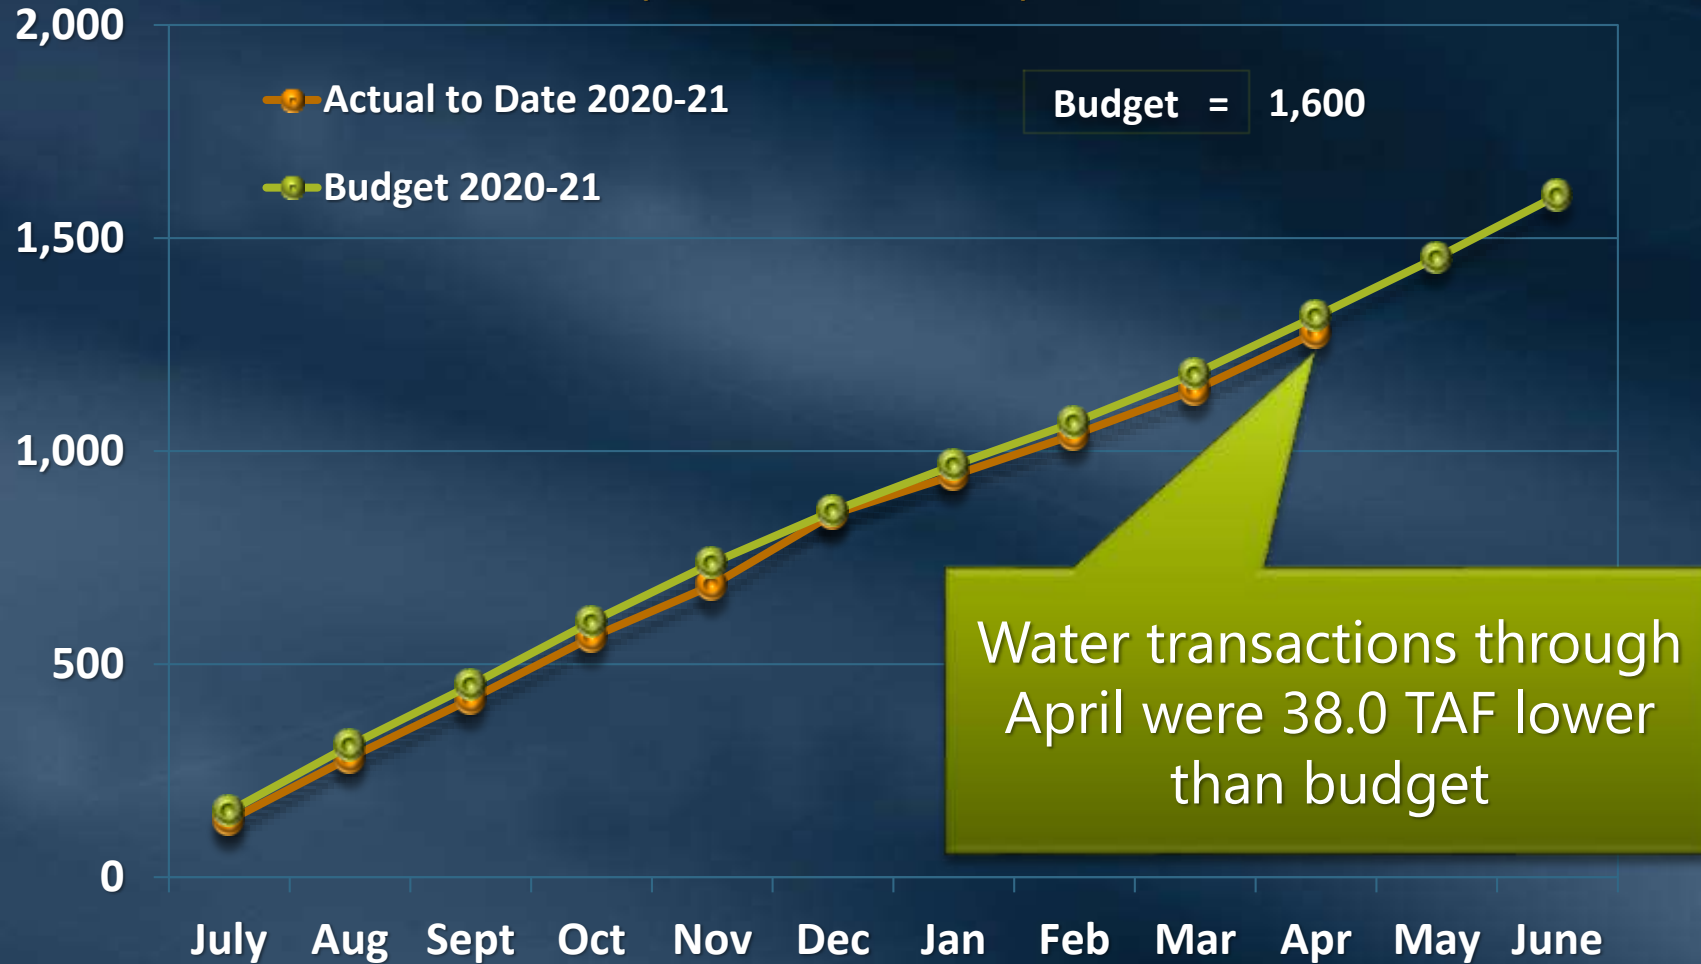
2,000

1,500

1,000

500

0

Actual to Date 2020-21

Budget 2020-21

Budget = 1,600

Water transactions through April were 38.0 TAF lower than budget

July Aug Sept Oct Nov Dec Jan Feb Mar Apr May June